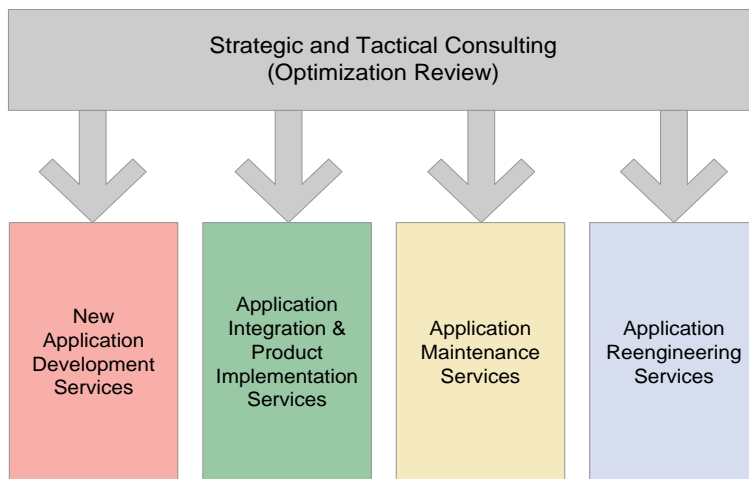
Strategic and Tactical Consulting
(Optimization Review)

New Application Development Services

Application Integration & Product Implementation Services

Application Maintenance Services

Application Reengineering Services